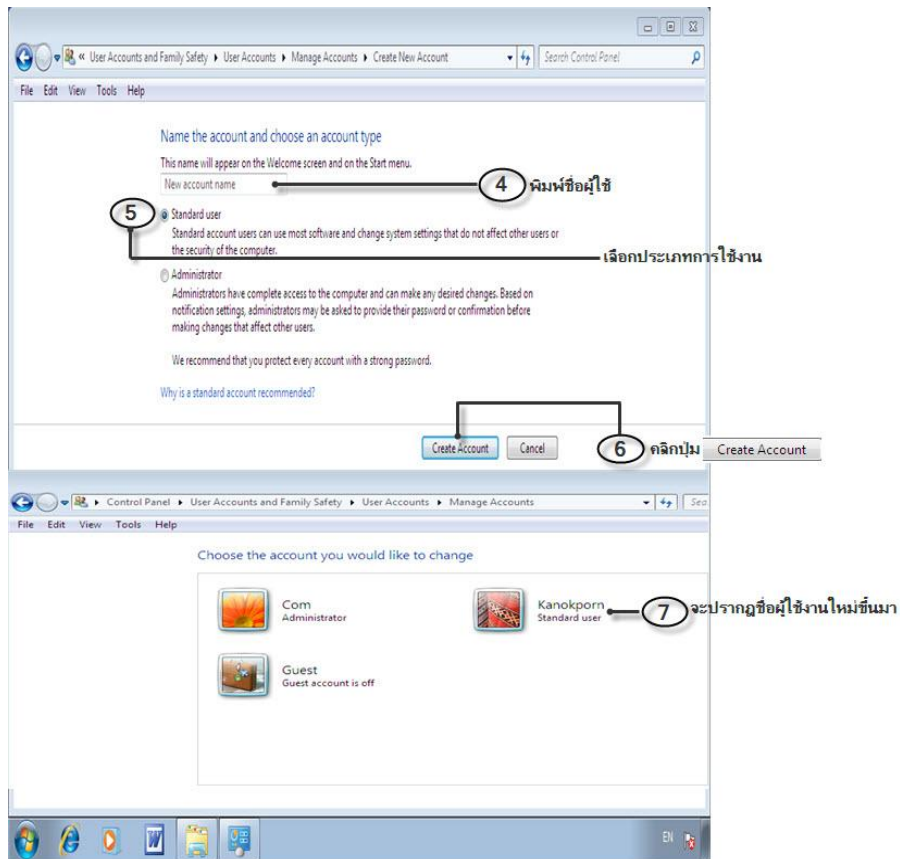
« User Accounts and Family Safety ▸ User Accounts ▸ Manage Accounts ▸ Create New Account

Search Control Panel

File Edit View Tools Help

Name the account and choose an account type

This name will appear on the Welcome screen and on the Start menu.

New account name

4 พิมพ์ชื่อผู้ใช้

5

Standard user

Standard account users can use most software and change system settings that do not affect other users or the security of the computer.

เลือกประเภทการใช้งาน

Administrator

Administrators have complete access to the computer and can make any desired changes. Based on notification settings, administrators may be asked to provide their password or confirmation before making changes that affect other users.

We recommend that you protect every account with a strong password.

Why is a standard account recommended?

Create Account Cancel

6 คลิกปุ่ม Create Account

▸ Control Panel ▸ User Accounts and Family Safety ▸ User Accounts ▸ Manage Accounts

Sea

File Edit View Tools Help

Choose the account you would like to change

Com
Administrator

Kanokporn
Standard user

7 จะปรากฏชื่อผู้ใช้งานใหม่ขึ้นมา

Guest
Guest account is off

EN